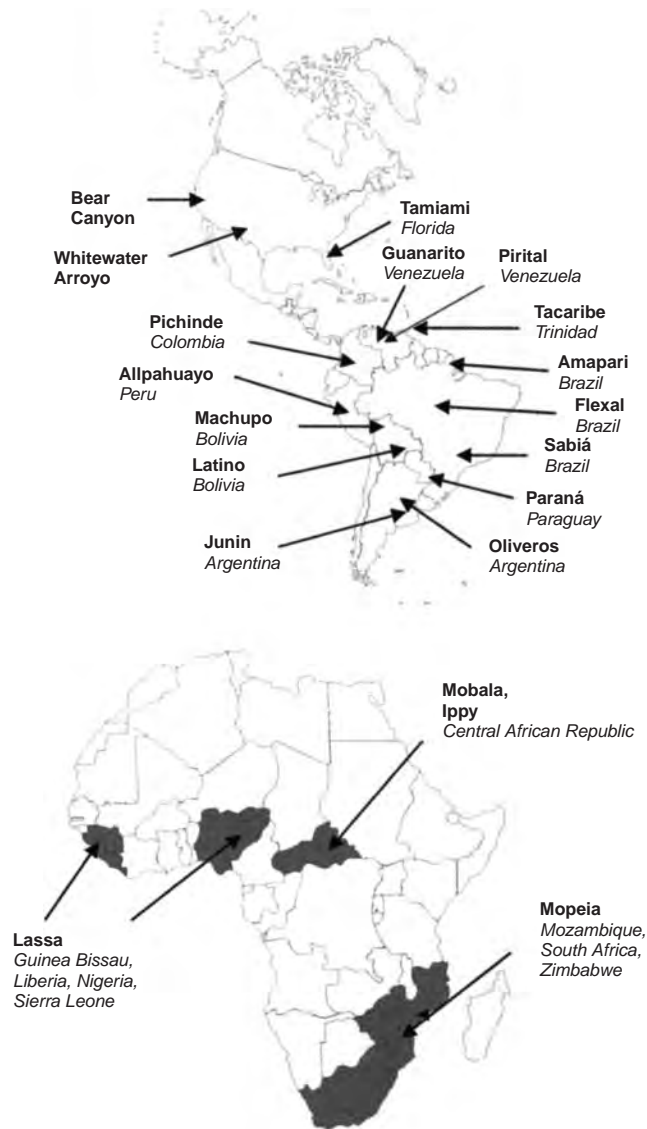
Bear Canyon

Whitewater Arroyo

Tamiami
Florida

Guanarito
Venezuela

Pirital
Venezuela

Tacaribe
Trinidad

Pichinde
Colombia

Amapari
Brazil

Allpahuayo
Peru

Flexal
Brazil

Machupo
Bolivia

Sabiá
Brazil

Latino
Bolivia

Paraná
Paraguay

Junin
Argentina

Oliveros
Argentina

Mobala, Ippy
Central African Republic

Lassa
Guinea Bissau, Liberia, Nigeria, Sierra Leone

Mopeia
Mozambique, South Africa, Zimbabwe